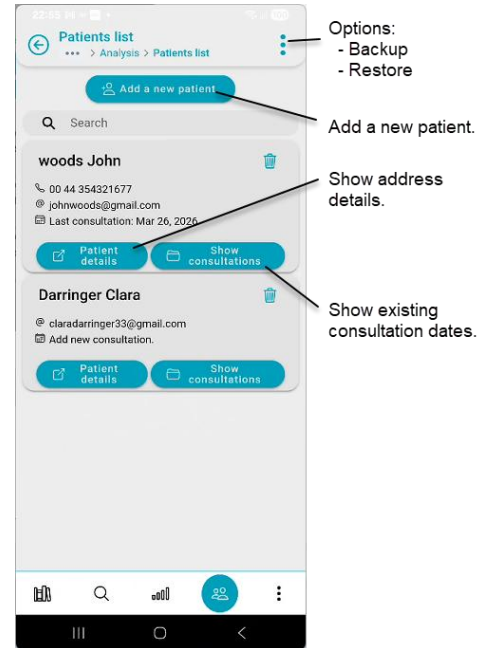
22:45 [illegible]

Patients list
••• > Analysis > Patients list

Options:
- Backup
- Restore

Add a new patient

Search

Add a new patient.

woods John
00 44 354321677
johnwoods@gmail.com
Last consultation: Mar 26, 2026

Show address details.

Patient details
Show consultations

Darringer Clara
claradarringer33@gmail.com
Add new consultation.

Show existing consultation dates.

Patient details
Show consultations